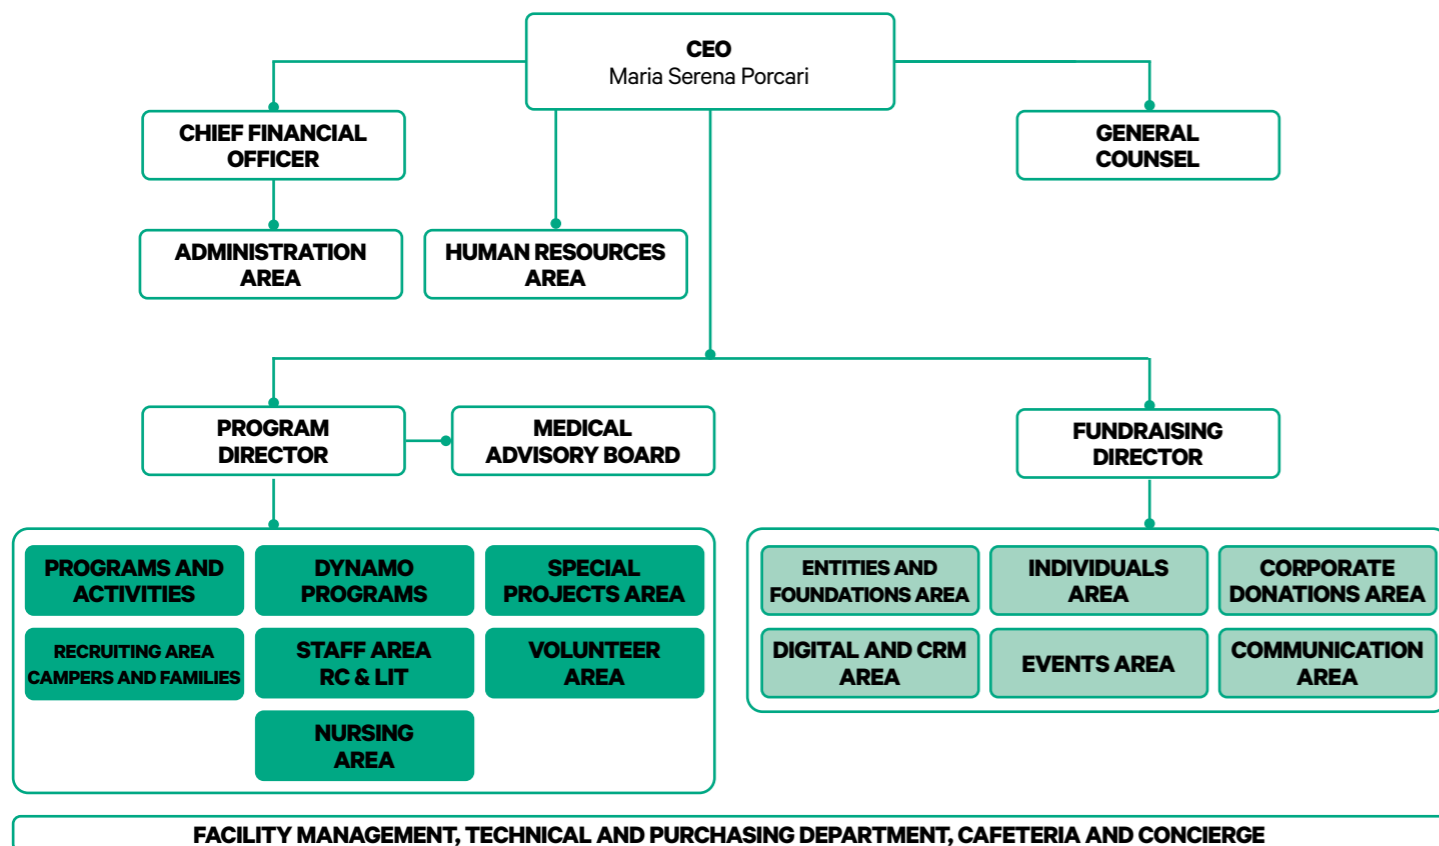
CEO
Maria Serena Porcari

CHIEF FINANCIAL OFFICER

GENERAL COUNSEL

ADMINISTRATION AREA

HUMAN RESOURCES AREA

PROGRAM DIRECTOR

MEDICAL ADVISORY BOARD

FUNDRAISING DIRECTOR

PROGRAMS AND ACTIVITIES

DYNAMO PROGRAMS

SPECIAL PROJECTS AREA

RECRUITING AREA CAMPERS AND FAMILIES

STAFF AREA RC & LIT

VOLUNTEER AREA

NURSING AREA

ENTITIES AND FOUNDATIONS AREA

INDIVIDUALS AREA

CORPORATE DONATIONS AREA

DIGITAL AND CRM AREA

EVENTS AREA

COMMUNICATION AREA

FACILITY MANAGEMENT, TECHNICAL AND PURCHASING DEPARTMENT, CAFETERIA AND CONCIERGE